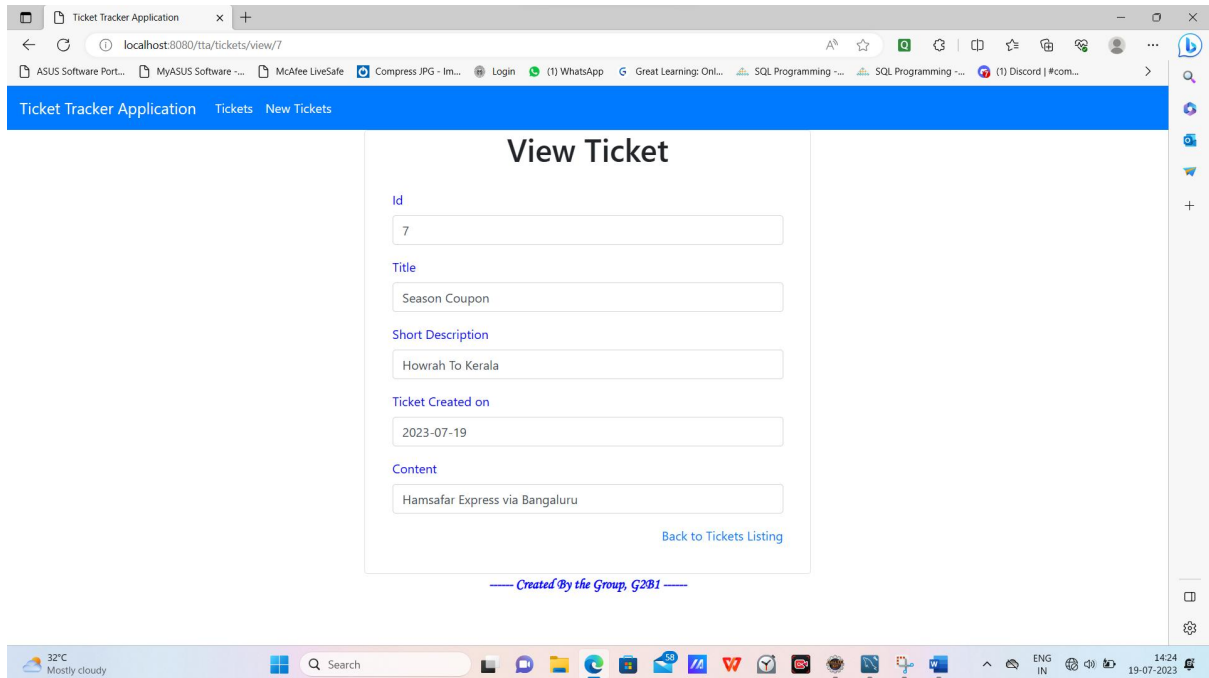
Ticket Tracker Application
localhost:8080/tta/tickets/view/7
ASUS Software Port... MyASUS Software -... McAfee LiveSafe Compress JPG - Im... Login (1) WhatsApp Great Learning: Onl... SQL Programming -... SQL Programming -... (1) Discord | #com...

Ticket Tracker Application Tickets New Tickets

View Ticket

Id
7

Title
Season Coupon

Short Description
Howrah To Kerala

Ticket Created on
2023-07-19

Content
Hamsafar Express via Bangaluru

Back to Tickets Listing

------ Created By the Group, G2B1 ------

32°C
Mostly cloudy
Search
58
ENG
IN
14:24
19-07-2023